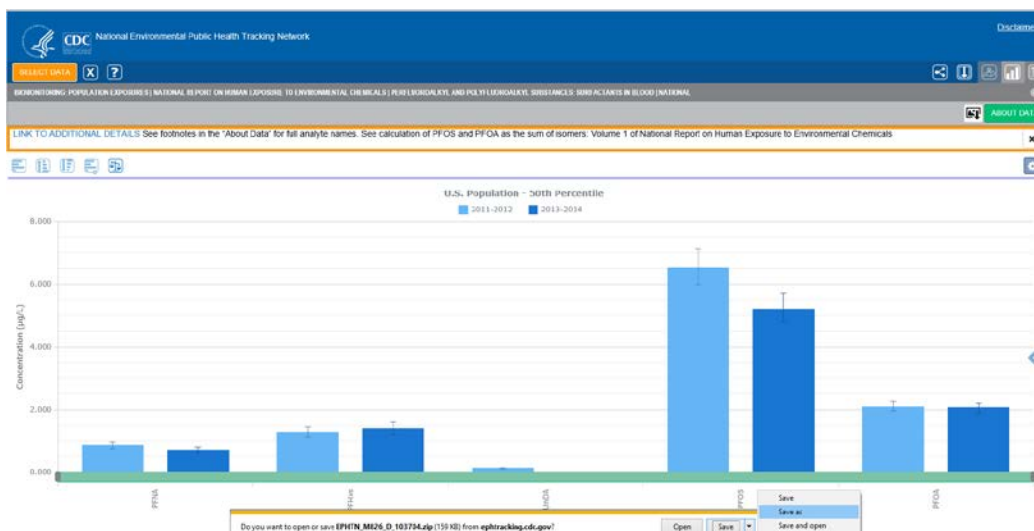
CDC National Environmental Public Health Tracking Network

Disclaime

SELECT DATA X ?

BIOMONITORING: POPULATION EXPOSURES | NATIONAL REPORT ON HUMAN EXPOSURE TO ENVIRONMENTAL CHEMICALS | PERFLUOROALKYL AND POLYFLUOROALKYL SUBSTANCES: SURFACTANTS IN BLOOD | NATIONAL

ABOUT DATA

LINK TO ADDITIONAL DETAILS See footnotes in the "About Data" for full analyte names. See calculation of PFOS and PFOA as the sum of isomers: Volume 1 of National Report on Human Exposure to Environmental Chemicals

U.S. Population - 50th Percentile

2011-2012 2013-2014

8.000
6.000
4.000
2.000
0.000

Concentration (µg/L)

PFNA
PFHxS
UnDA
PFOS
PFOA

Do you want to open or save EPHTN_MI826_D_103704.zip (159 KB) from ephtracking.cdc.gov?

Open Save

Save
Save as
Save and open